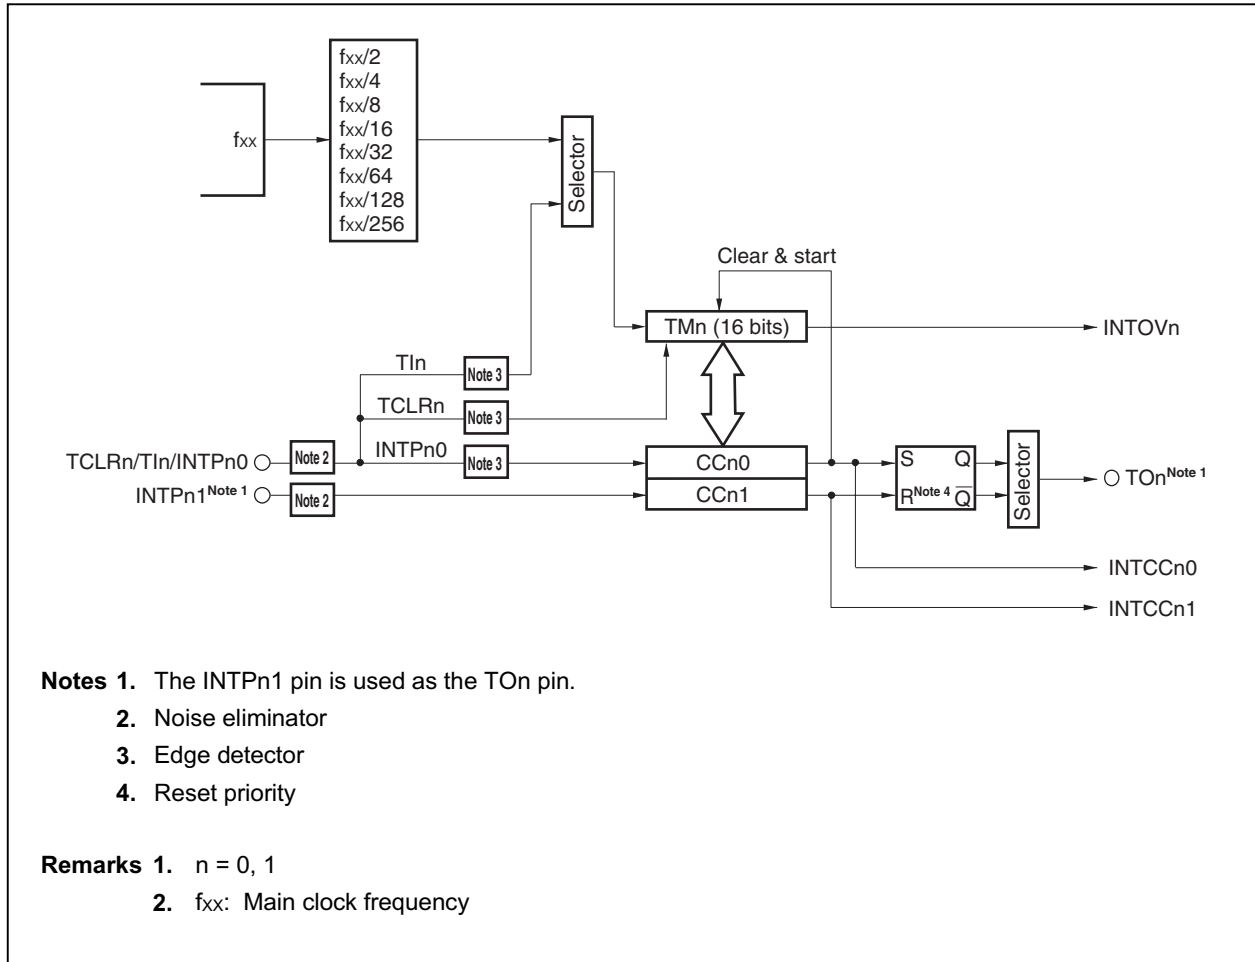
fxx

fxx/2
fxx/4
fxx/8
fxx/16
fxx/32
fxx/64
fxx/128
fxx/256

Selector

Clear & start

TMn (16 bits)

INTOVn

TIn

Note 3

TCLRn

Note 3

INTPn0

Note 3

TCLRn/TIn/INTPn0

Note 2

INTPn1$^{\text{Note 1}}$

Note 2

CCn0

CCn1

S Q

R$^{\text{Note 4}}$ $\overline{Q}$

Selector

TOn$^{\text{Note 1}}$

INTCCn0

INTCCn1

**Notes 1.** The INTPn1 pin is used as the TOn pin.
**2.** Noise eliminator
**3.** Edge detector
**4.** Reset priority

**Remarks 1.** n = 0, 1
**2.** fxx: Main clock frequency